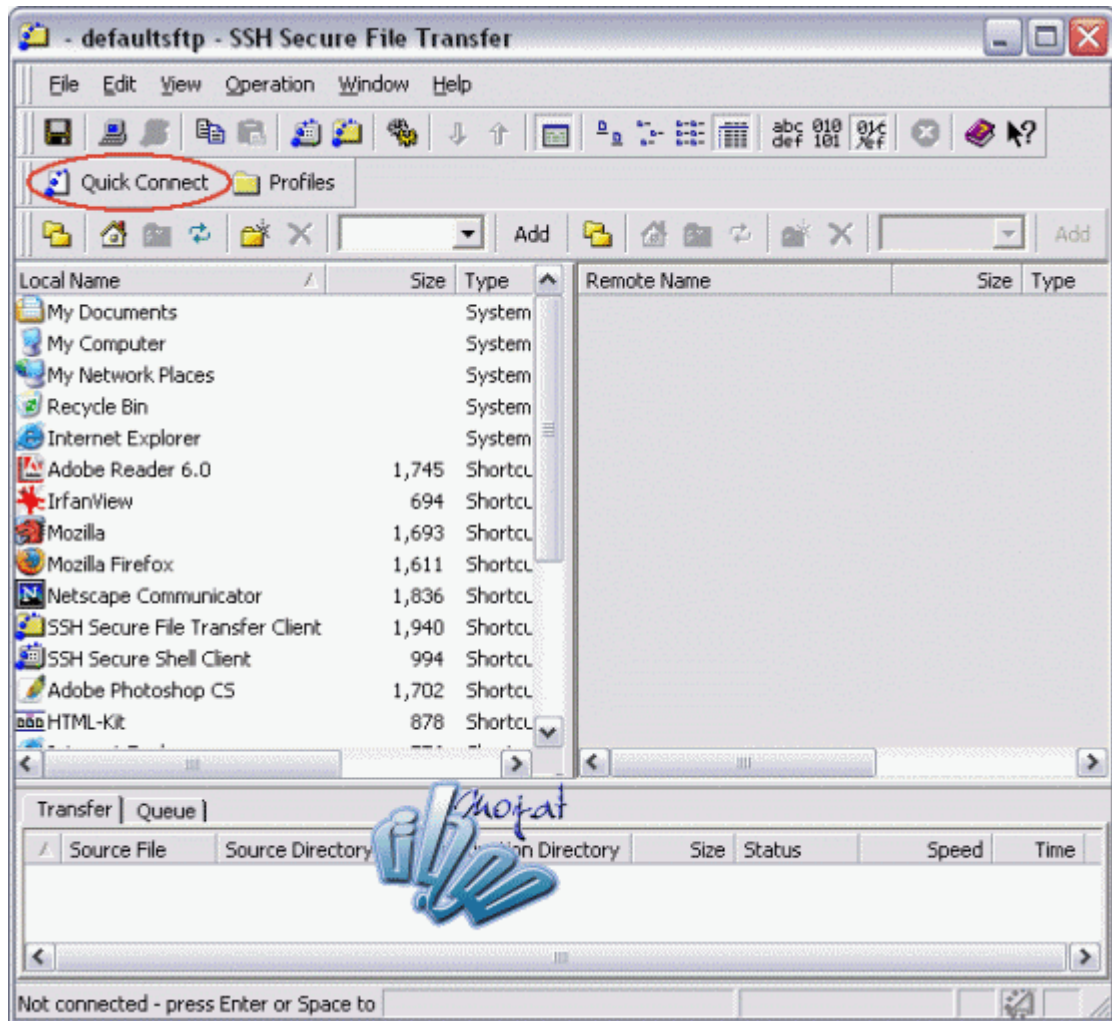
- defaultsftp - SSH Secure File Transfer

File Edit View Operation Window Help

abc def 010 101

Quick Connect Profiles

Add Add

| Local Name | Size | Type |
|---|---|---|
| My Documents | | System |
| My Computer | | System |
| My Network Places | | System |
| Recycle Bin | | System |
| Internet Explorer | | System |
| Adobe Reader 6.0 | 1,745 | Shortcu |
| IrfanView | 694 | Shortcu |
| Mozilla | 1,693 | Shortcu |
| Mozilla Firefox | 1,611 | Shortcu |
| Netscape Communicator | 1,836 | Shortcu |
| SSH Secure File Transfer Client | 1,940 | Shortcu |
| SSH Secure Shell Client | 994 | Shortcu |
| Adobe Photoshop CS | 1,702 | Shortcu |
| HTML-Kit | 878 | Shortcu |

| Remote Name | Size | Type |
|---|---|---|

Transfer | Queue

| Source File | Source Directory | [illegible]ion Directory | Size | Status | Speed | Time |
|---|---|---|---|---|---|---|

Not connected - press Enter or Space to

Khojat